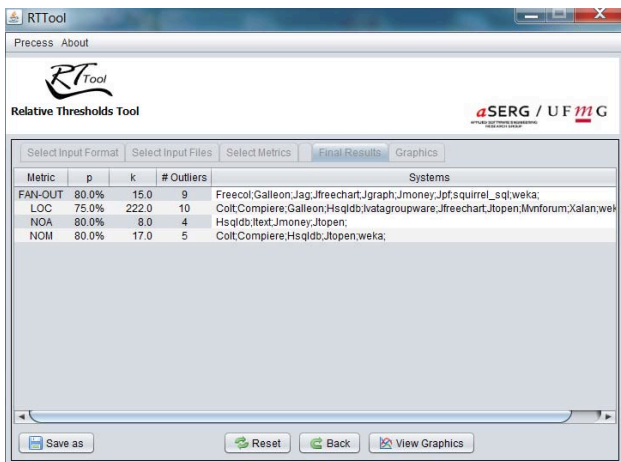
RTTool

Precess About

RTTool

Relative Thresholds Tool

aSERG / UFMG

APPLIED SOFTWARE ENGINEERING RESEARCH GROUP

Select Input Format | Select Input Files | Select Metrics | Final Results | Graphics

| Metric | p | k | # Outliers | Systems |
|---|---|---|---|---|
| FAN-OUT | 80.0% | 15.0 | 9 | Freecol;Galleon;Jag;Jfreechart;Jgraph;Jmoney;Jpf;squirrel_sql;weka; |
| LOC | 75.0% | 222.0 | 10 | Colt;Compiere;Galleon;Hsqldb;Ivatagroupware;Jfreechart;Jtopen;Mvnforum;Xalan;wek |
| NOA | 80.0% | 8.0 | 4 | Hsqldb;Itext;Jmoney;Jtopen; |
| NOM | 80.0% | 17.0 | 5 | Colt;Compiere;Hsqldb;Jtopen;weka; |

Save as

Reset

Back

View Graphics